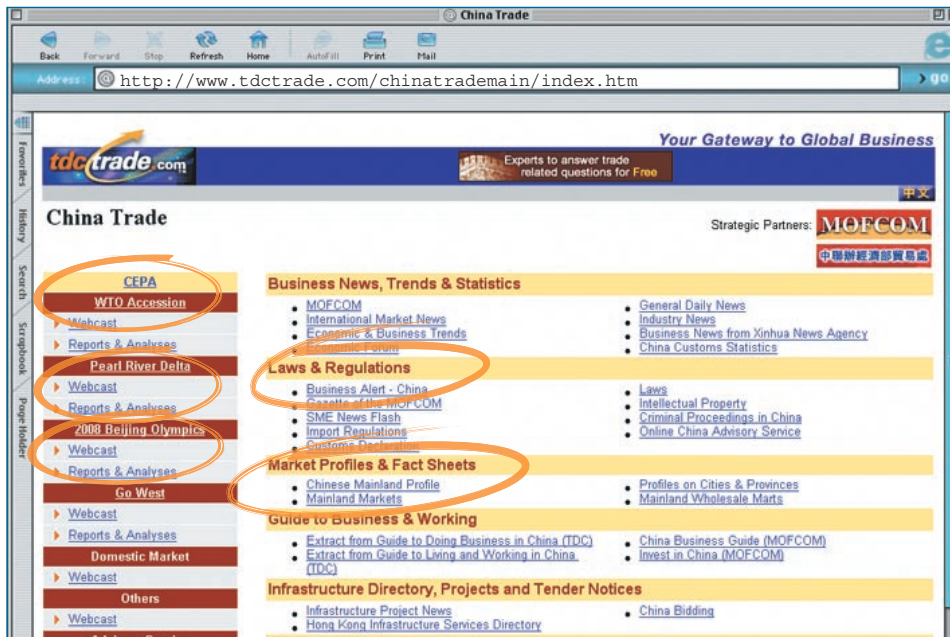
China Trade

Back Forward Stop Refresh Home AutoFill Print Mail

Address: http://www.tdctrade.com/chinatrademain/index.htm

go

Favorites History Search Scrapbook Page Holder

Your Gateway to Global Business

tdctrade.com

Experts to answer trade related questions for Free

中文

China Trade

Strategic Partners: MOFCOM

中聯辦經濟部貿易處

CEPA
WTO Accession
Webcast
Reports & Analyses
Pearl River Delta
Webcast
Reports & Analyses
2008 Beijing Olympics
Webcast
Reports & Analyses
Go West
Webcast
Reports & Analyses
Domestic Market
Webcast
Others
Webcast

Business News, Trends & Statistics
- MOFCOM
- International Market News
- Economic & Business Trends
- Economic Forum
- General Daily News
- Industry News
- Business News from Xinhua News Agency
- China Customs Statistics

Laws & Regulations
- Business Alert - China
- Gazette of the MOFCOM
- SME News Flash
- Import Regulations
- Customs Declaration
- Laws
- Intellectual Property
- Criminal Proceedings in China
- Online China Advisory Service

Market Profiles & Fact Sheets
- Chinese Mainland Profile
- Mainland Markets
- Profiles on Cities & Provinces
- Mainland Wholesale Marts

Guide to Business & Working
- Extract from Guide to Doing Business in China (TDC)
- Extract from Guide to Living and Working in China (TDC)
- China Business Guide (MOFCOM)
- Invest in China (MOFCOM)

Infrastructure Directory, Projects and Tender Notices
- Infrastructure Project News
- Hong Kong Infrastructure Services Directory
- China Bidding